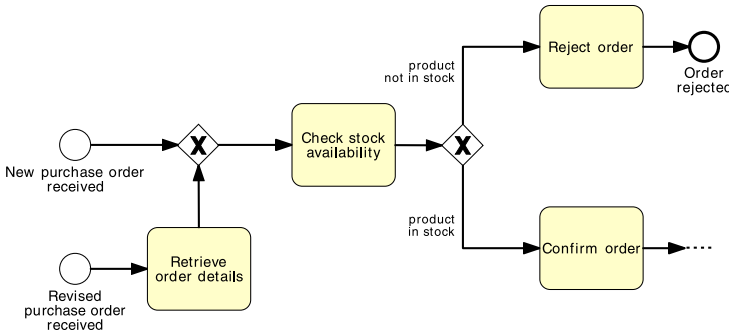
New purchase order received

Revised purchase order received

Retrieve order details

X

Check stock availability

X

product not in stock

product in stock

Reject order

Order rejectec

Confirm order